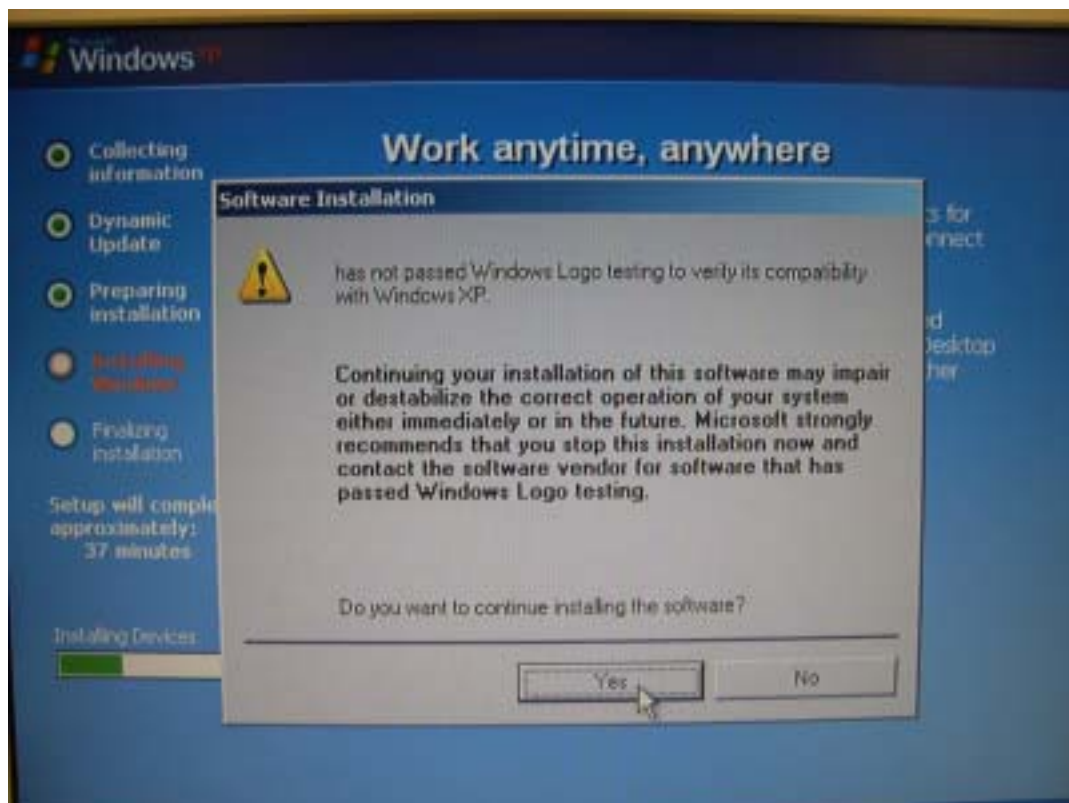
Windows XP

Collecting information

Dynamic Update

Preparing installation

Installing Windows

Finalizing installation

Setup will compl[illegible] approximately: 37 minutes

Installing Devices

Work anytime, anywhere

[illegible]s for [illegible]nnect

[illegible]d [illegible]esktop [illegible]her

Software Installation

has not passed Windows Logo testing to verify its compatibility with Windows XP.

Continuing your installation of this software may impair or destabilize the correct operation of your system either immediately or in the future. Microsoft strongly recommends that you stop this installation now and contact the software vendor for software that has passed Windows Logo testing.

Do you want to continue installing the software?

Yes

No